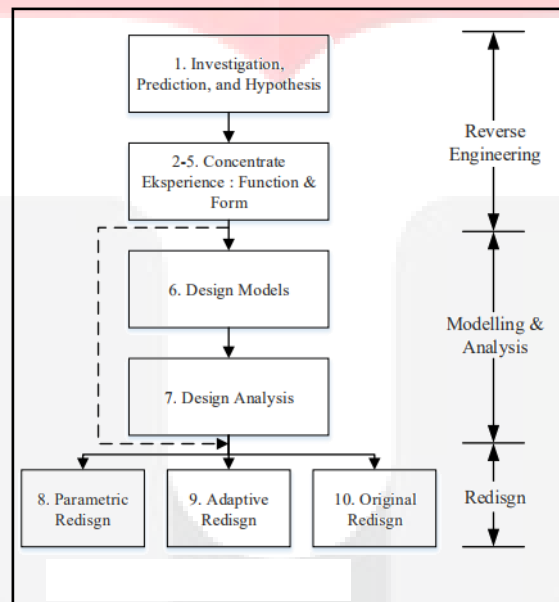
1. Investigation, Prediction, and Hypothesis

2-5. Concentrate Eksperience : Function & Form

6. Design Models

7. Design Analysis

8. Parametric Redisgn

9. Adaptive Redisgn

10. Original Redisgn

Reverse Engineering

Modelling & Analysis

Redisgn